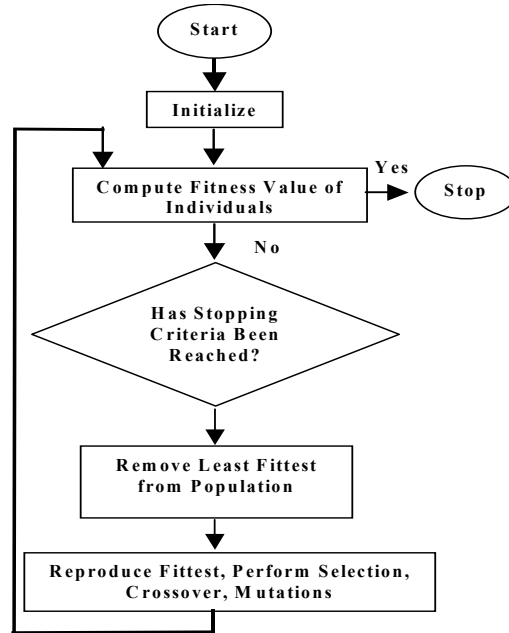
Start

Initialize

Compute Fitness Value of Individuals

Yes

Stop

No

Has Stopping Criteria Been Reached?

Remove Least Fittest from Population

Reproduce Fittest, Perform Selection, Crossover, Mutations